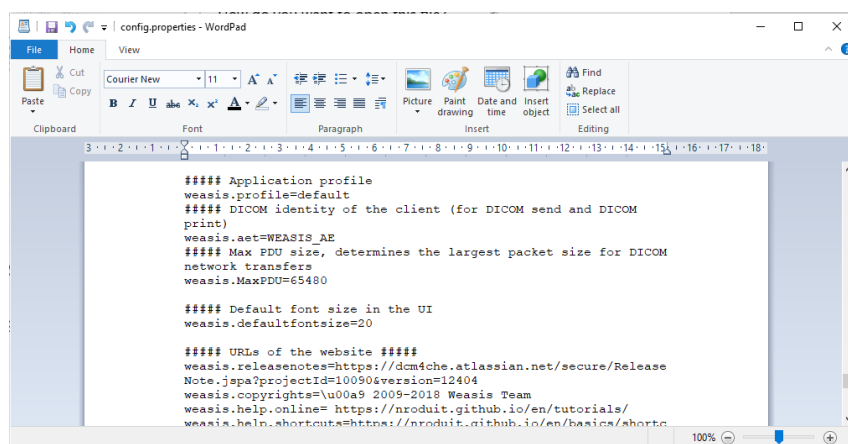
config.properties - WordPad

File Home View

Cut
Copy
Paste
Clipboard

Courier New 11
B I U abc $X_2$ $X^2$
Font

Paragraph

Picture Paint drawing Date and time Insert object
Insert

Find
Replace
Select all
Editing

3 · 2 · 1 · 1 · 2 · 3 · 4 · 5 · 6 · 7 · 8 · 9 · 10 · 11 · 12 · 13 · 14 · 15 · 16 · 17 · 18

##### Application profile
weasis.profile=default
##### DICOM identity of the client (for DICOM send and DICOM print)
weasis.aet=WEASIS_AE
##### Max PDU size, determines the largest packet size for DICOM network transfers
weasis.MaxPDU=65480

##### Default font size in the UI
weasis.defaultfontsize=20

##### URLs of the website #####
weasis.releasenotes=https://dcm4che.atlassian.net/secure/ReleaseNote.jspa?projectId=10090&version=12404
weasis.copyrights=\u00a9 2009-2018 Weasis Team
weasis.help.online= https://nroduit.github.io/en/tutorials/
weasis.help.shortcuts=https://nroduit.github.io/en/basics/shortc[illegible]

100%